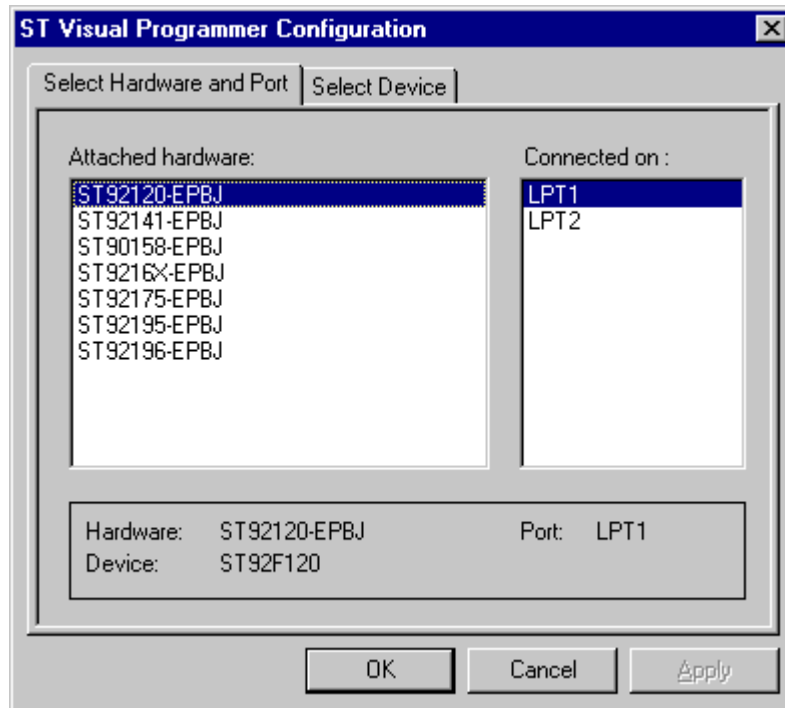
ST Visual Programmer Configuration

Select Hardware and Port | Select Device

Attached hardware:
ST92120-EPBJ
ST92141-EPBJ
ST90158-EPBJ
ST9216X-EPBJ
ST92175-EPBJ
ST92195-EPBJ
ST92196-EPBJ

Connected on :
LPT1
LPT2

Hardware: ST92120-EPBJ
Port: LPT1
Device: ST92F120

OK
Cancel
Apply